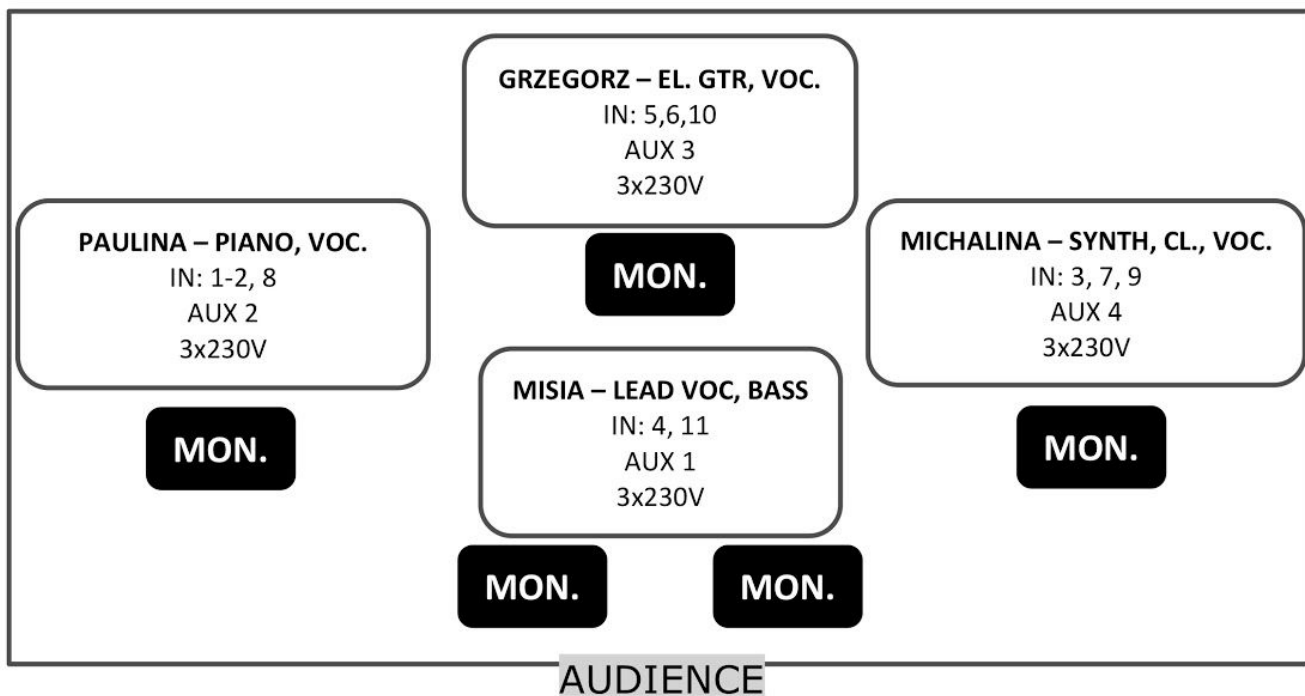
GRZEGORZ – EL. GTR, VOC.
IN: 5,6,10
AUX 3
3x230V

PAULINA – PIANO, VOC.
IN: 1-2, 8
AUX 2
3x230V

MON.

MICHALINA – SYNTH, CL., VOC.
IN: 3, 7, 9
AUX 4
3x230V

MISIA – LEAD VOC, BASS
IN: 4, 11
AUX 1
3x230V

MON.

MON.

MON.

MON.

AUDIENCE